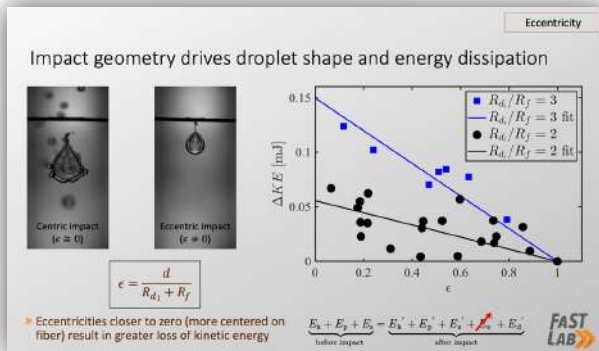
Eccentricity

Impact geometry drives droplet shape and energy dissipation

Centric impact ($\epsilon = 0$)

Eccentric impact ($\epsilon \neq 0$)

$\epsilon = \frac{d}{R_{d_1} + R_f}$

» Eccentricities closer to zero (more centered on fiber) result in greater loss of kinetic energy

| $R_d/R_f = 3$ |
|---|
| $R_d/R_f = 3$ fit |
| $R_d/R_f = 2$ |
| $R_d/R_f = 2$ fit |

$\Delta KE$ [mJ]

0.15
0.1
0.05
0

0 0.2 0.4 0.6 0.8 1

$\epsilon$

$\underbrace{E_k + E_p + E_s}_{\text{before impact}} = \underbrace{E_k' + E_p' + E_s' + E_w' + E_d'}_{\text{after impact}}$

FAST LAB